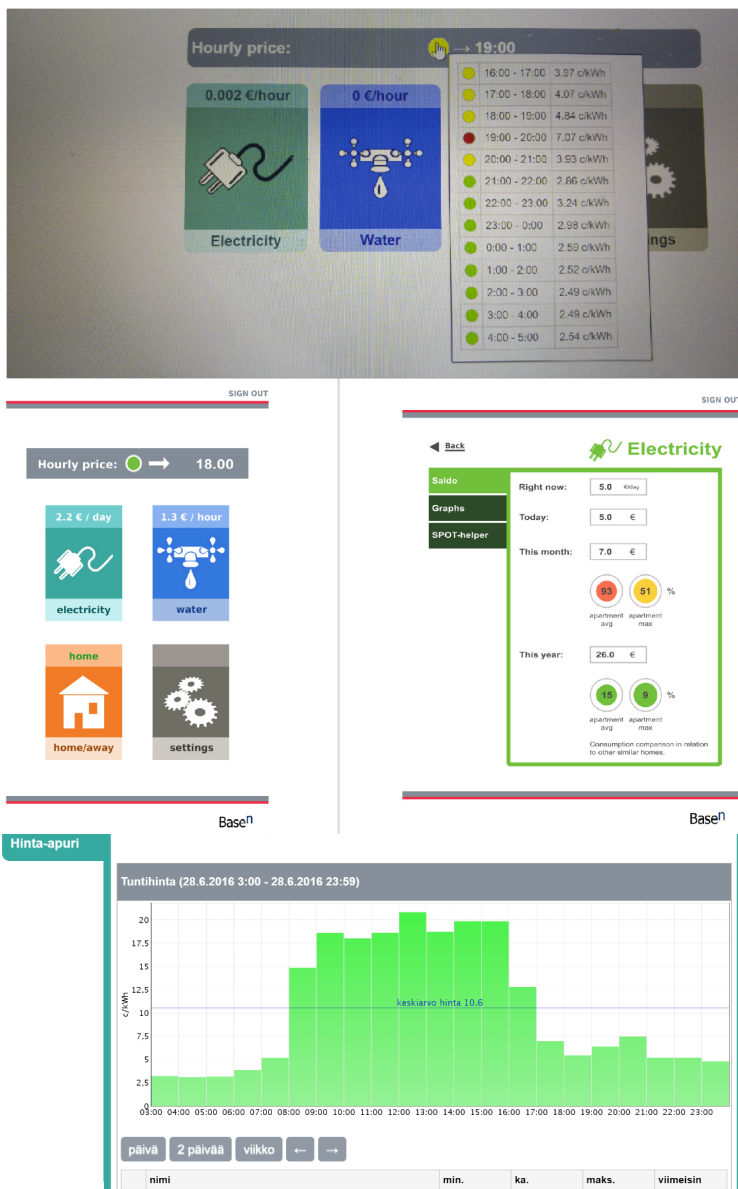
Hourly price: → 19:00

| | |
|---|---|
| 16:00 - 17:00 | 3.97 c/kWh |
| 17:00 - 18:00 | 4.07 c/kWh |
| 18:00 - 19:00 | 4.84 c/kWh |
| 19:00 - 20:00 | 7.07 c/kWh |
| 20:00 - 21:00 | 3.93 c/kWh |
| 21:00 - 22:00 | 2.86 c/kWh |
| 22:00 - 23:00 | 3.24 c/kWh |
| 23:00 - 0:00 | 2.98 c/kWh |
| 0:00 - 1:00 | 2.59 c/kWh |
| 1:00 - 2:00 | 2.52 c/kWh |
| 2:00 - 3:00 | 2.49 c/kWh |
| 3:00 - 4:00 | 2.49 c/kWh |
| 4:00 - 5:00 | 2.54 c/kWh |

0.002 €/hour
Electricity
0 €/hour
Water
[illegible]ngs

SIGN OUT

Hourly price: → 18.00

2.2 € / day
electricity
1.3 € / hour
water
home
home/away
settings

Base$^n$

SIGN OUT

Back
Electricity

Saldo
Graphs
SPOT-helper

Right now: 5.0 €/day
Today: 5.0 €
This month: 7.0 €
93 apartment avg
51 apartment max
%
This year: 26.0 €
15 apartment avg
9 apartment max
%
Consumption comparison in relation to other similar homes.

Base$^n$

Hinta-apuri

Tuntihinta (28.6.2016 3:00 - 28.6.2016 23:59)

c/kWh
20
17.5
15
12.5
10
7.5
5
2.5
0
keskiarvo hinta 10.6
03:00 04:00 05:00 06:00 07:00 08:00 09:00 10:00 11:00 12:00 13:00 14:00 15:00 16:00 17:00 18:00 19:00 20:00 21:00 22:00 23:00

päivä 2 päivää viikko ← →

| nimi | min. | ka. | maks. | viimeisin |
|---|---|---|---|---|